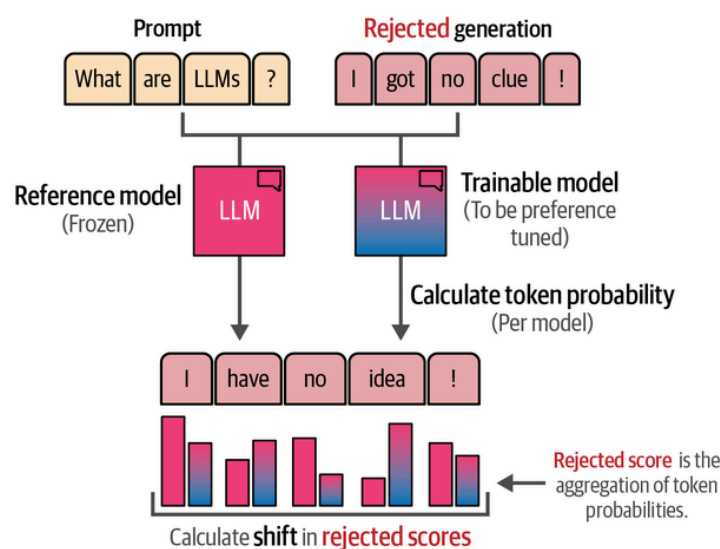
Prompt

What are LLMs ?

Rejected generation

I got no clue !

Reference model
(Frozen)

LLM

LLM

Trainable model
(To be preference tuned)

Calculate token probability
(Per model)

I have no idea !

Rejected score is the aggregation of token probabilities.

Calculate shift in rejected scores